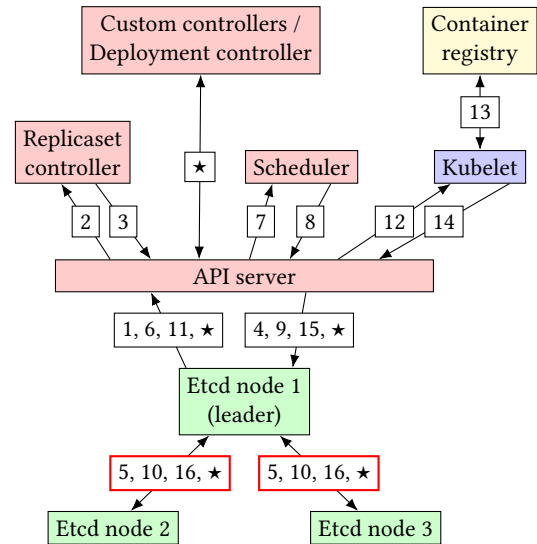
Custom controllers / Deployment controller

Container registry

13

Replicaset controller

★

Scheduler

Kubelet

2

3

7

8

12

14

API server

1, 6, 11, ★

4, 9, 15, ★

Etcd node 1 (leader)

5, 10, 16, ★

5, 10, 16, ★

Etcd node 2

Etcd node 3